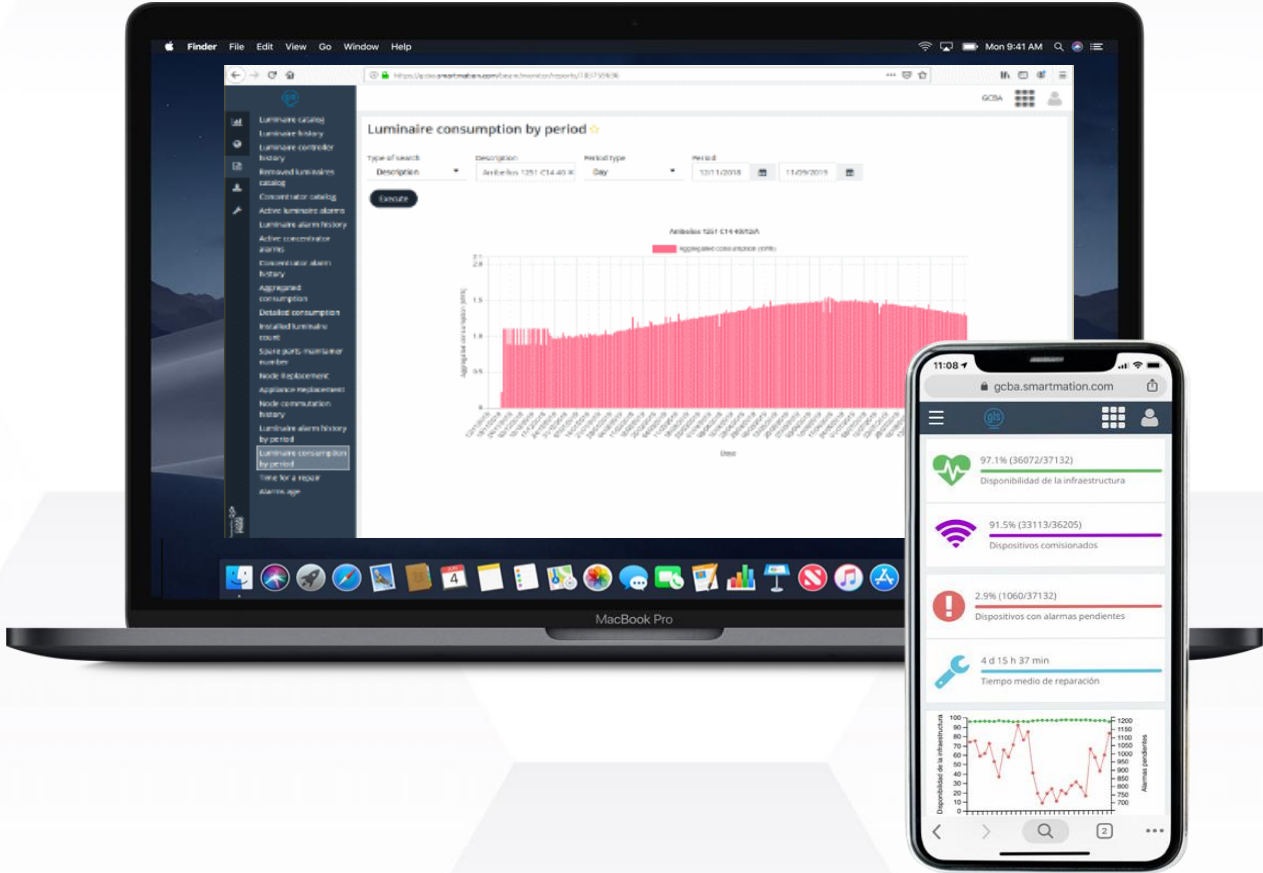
Finder File Edit View Go Window Help

Mon 9:41 AM

https://gcba.smartmation.com/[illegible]

GCBA

Luminaire catalog
Luminaire history
Luminaire controller history
Removed luminaires catalog
Concentrator catalog
Active luminaire alarms
Luminaire alarm history
Active concentrator alarms
Concentrator alarm history
Aggregated consumption
Detailed consumption
Installed luminaire count
Spare parts maintainer number
Node Replacement
Appliance Replacement
Node commutation history
Luminaire alarm history by period
Luminaire consumption by period
Time for a repair
Alarms age

Luminaire consumption by period

Type of search
Description
Description
Period type
Day
Period
12/11/2018
11/09/2019

Execute

Aggregated consumption (kWh)

2.0
1.5
1.0
0.5
0

Date

MacBook Pro

11:08
gcba.smartmation.com

97.1% (36072/37132)
Disponibilidad de la infraestructura

91.5% (33113/36205)
Dispositivos comisionados

2.9% (1060/37132)
Dispositivos con alarmas pendientes

4 d 15 h 37 min
Tiempo medio de reparación

Disponibilidad de la infraestructura
Alarmas pendientes
100 90 80 70 60 50 40 30 20 10 0
1200 1150 1100 1050 1000 950 900 850 800 750 700

2